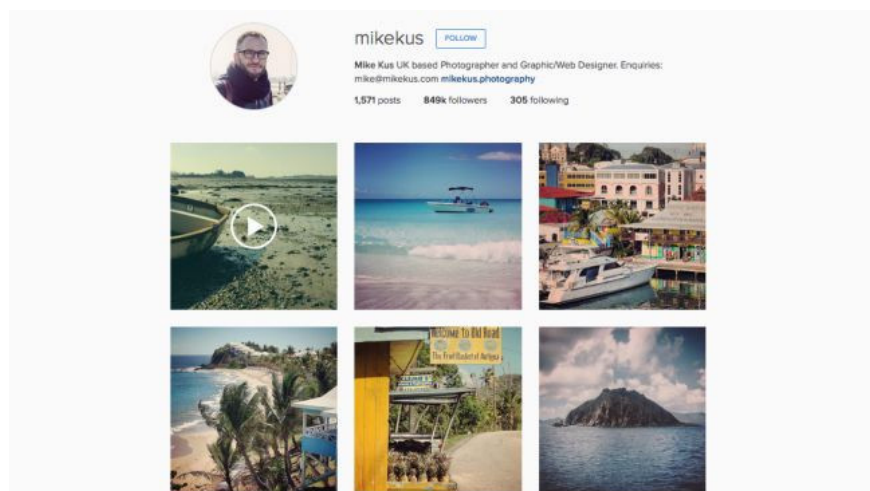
mikekus FOLLOW

Mike Kus UK based Photographer and Graphic/Web Designer. Enquiries: mike@mikekus.com mikekus.photography

1,571 posts 849k followers 305 following

Welcome to Old Road
The Fruit Basket of Antigua